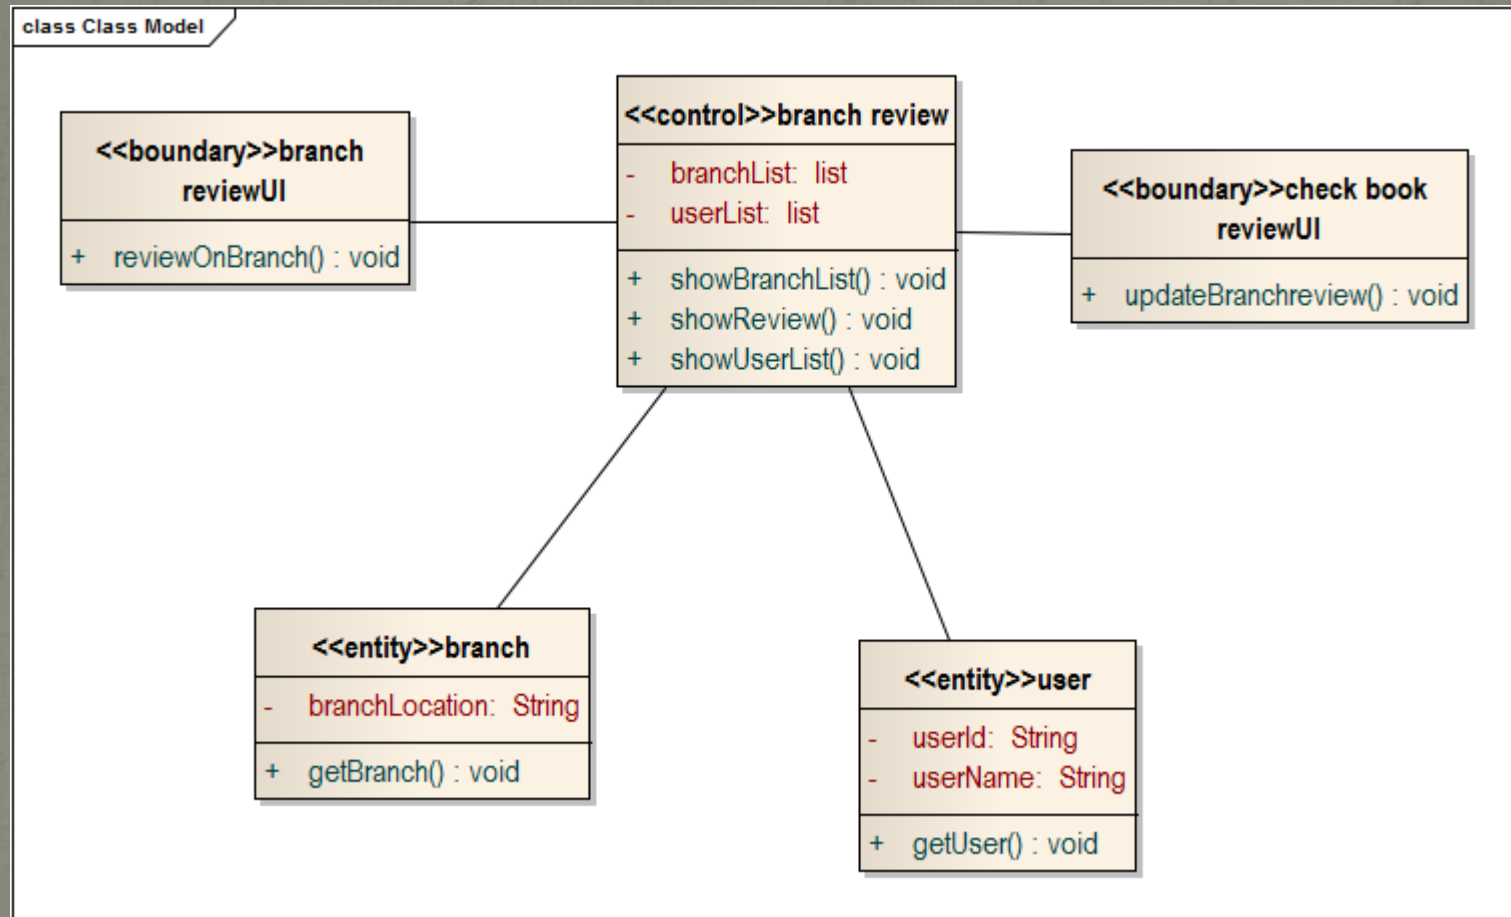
class Class Model

<<boundary>>branch reviewUI

+ reviewOnBranch() : void

<<control>>branch review

- branchList: list
- userList: list

+ showBranchList() : void
+ showReview() : void
+ showUserList() : void

<<boundary>>check book reviewUI

+ updateBranchreview() : void

<<entity>>branch

- branchLocation: String

+ getBranch() : void

<<entity>>user

- userId: String
- userName: String

+ getUser() : void